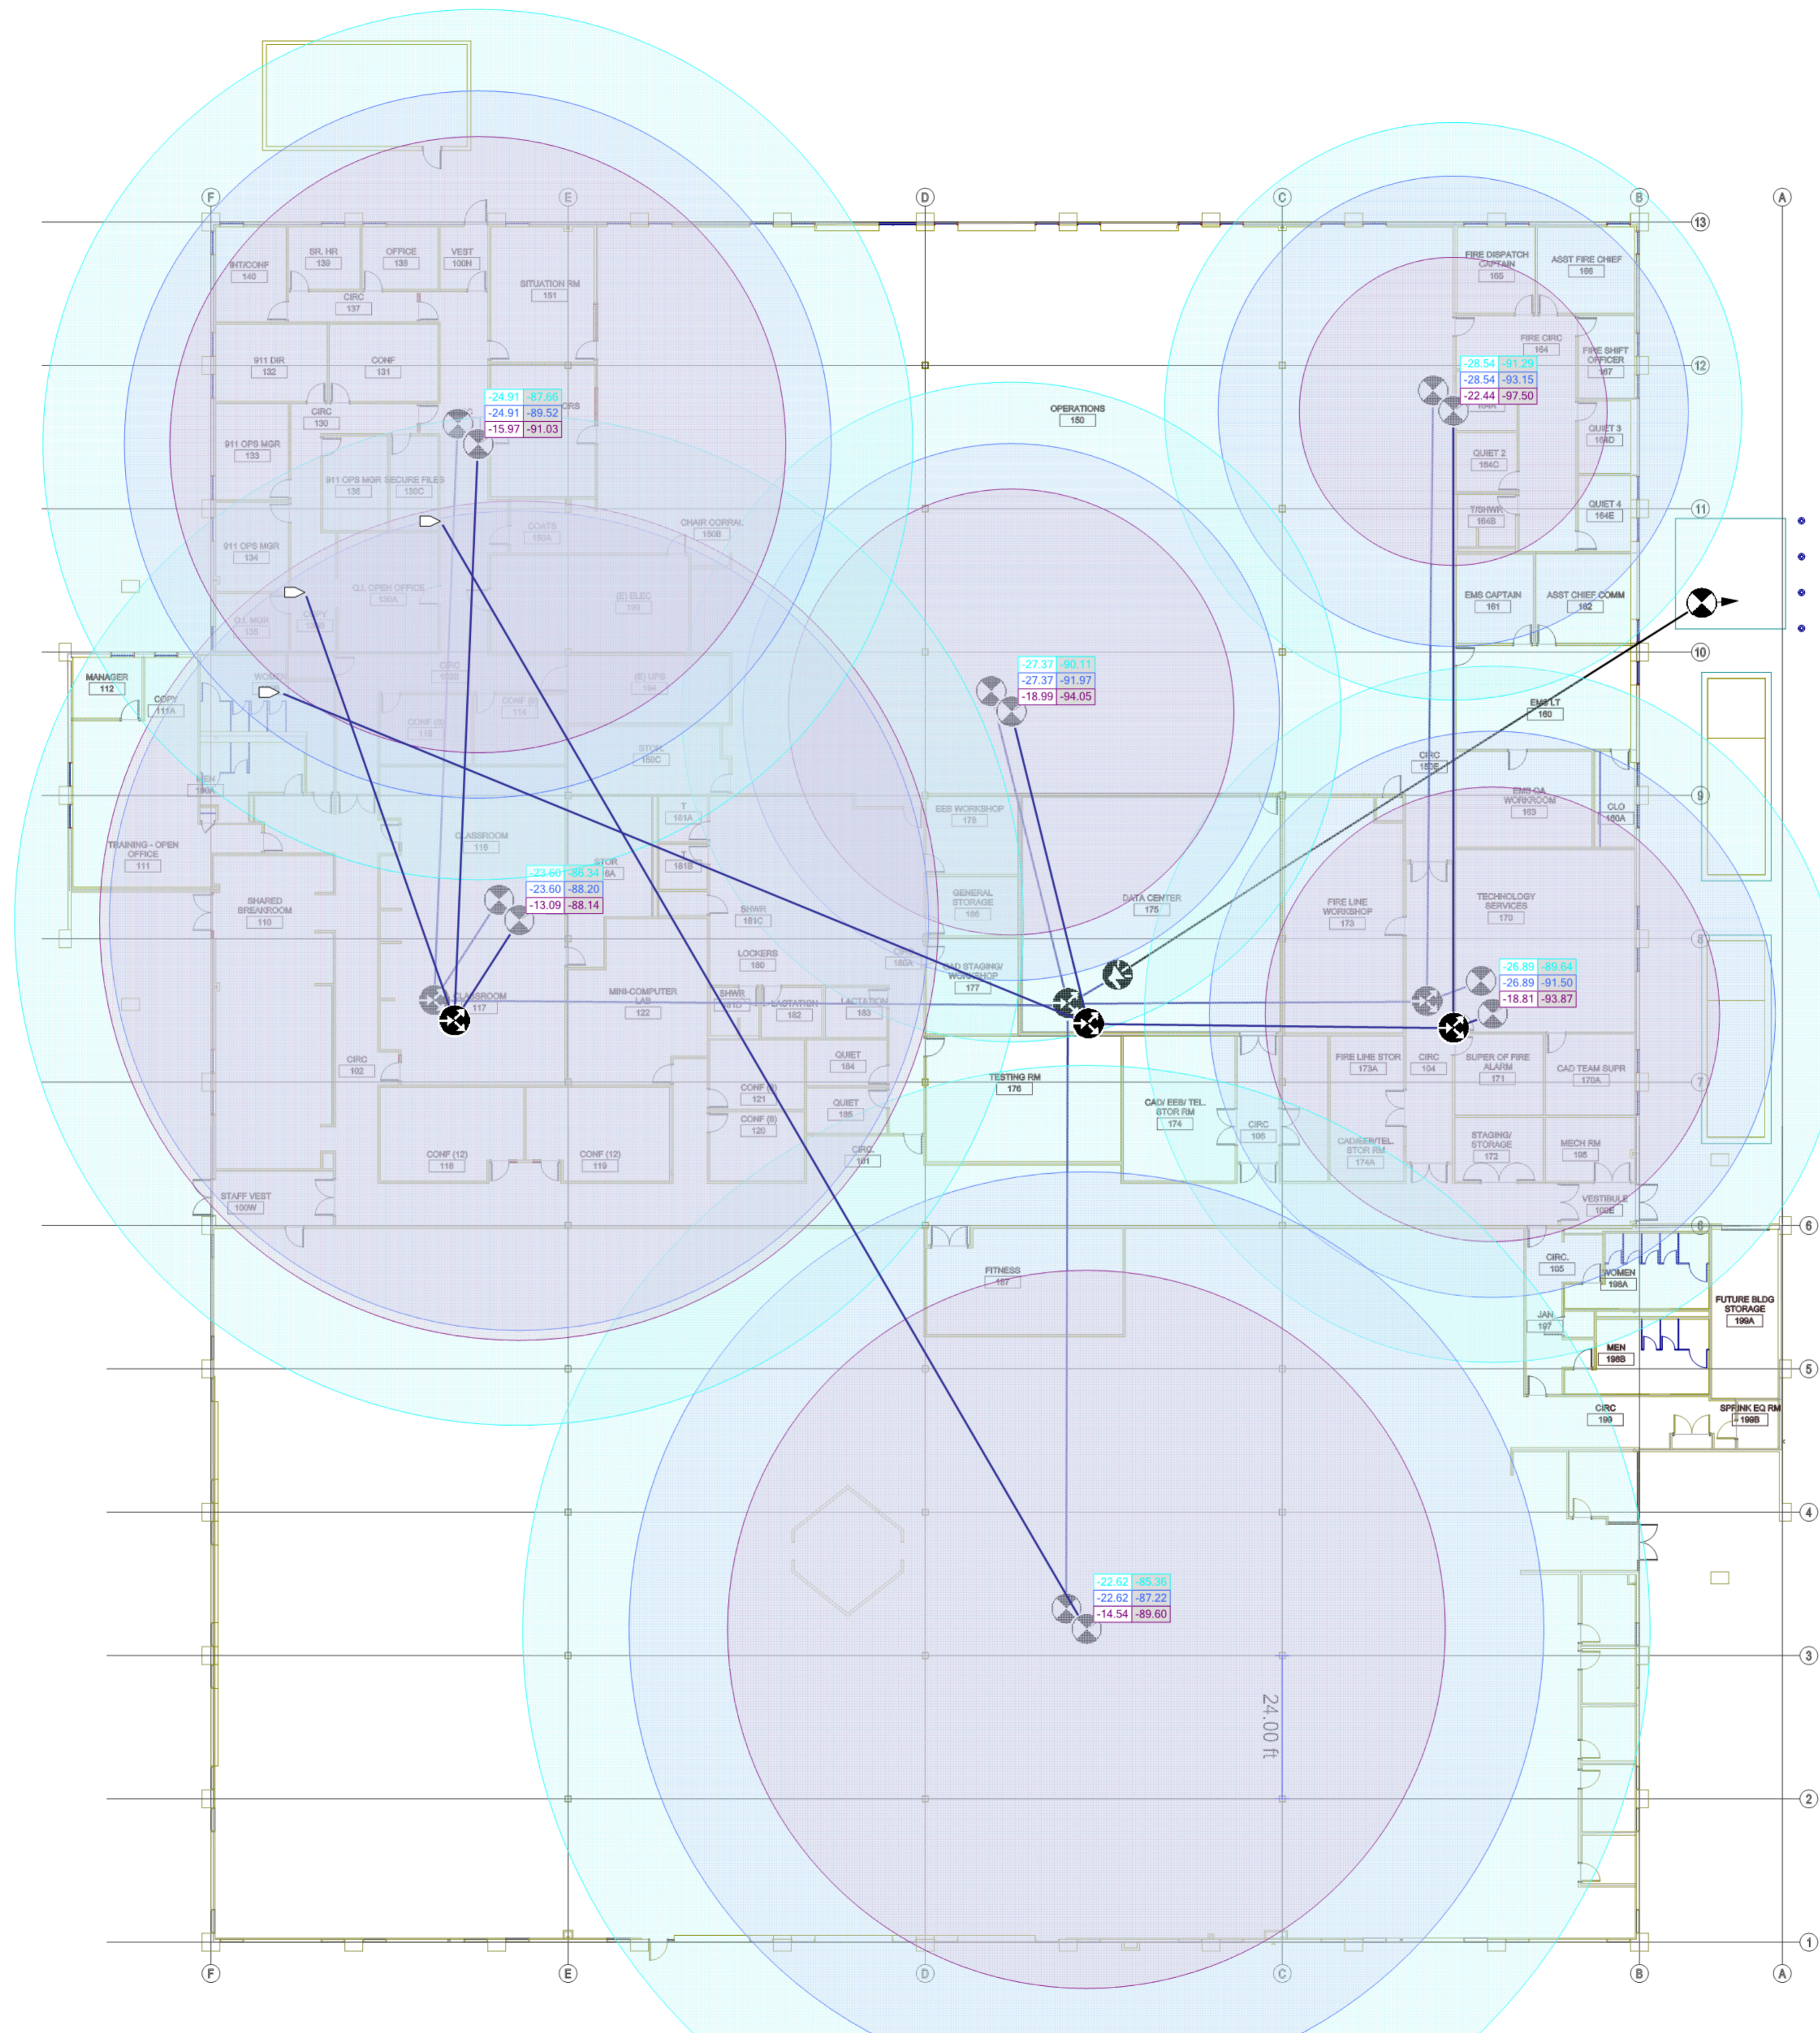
F E D C B A

13 12 11 10 9 6 5 4 3 2 1

INT/CONF 140
SR. HR 139
OFFICE 138
VEST 100H
SITUATION RM 151
CIRC 137
911 DIR 132
CONF 131
CIRC 130
911 OPS MGR 133
911 OPS MGR SECURE FILES 136 136C
911 OPS MGR 134
O.I. OPEN OFFICE 130A
O.I. MGR
CHAIR CORRAL 150B
(E) ELEC
(E) UPS
MANAGER 112
COPY 111A
TRAINING - OPEN OFFICE 111
SHARED BREAKROOM 110
CLASSROOM 116
CLASSROOM 117
STOR
MINI-COMPUTER LAB 122
SHWR 181C
LOCKERS 180
SHWR
LACTATION 182
LACTATION 183
QUIET 184
QUIET 185
CONF (6) 121
CONF (6) 120
CIRC 101
CIRC 102
CONF (12) 118
CONF (12) 119
STAFF VEST 100W
OPERATIONS 150
EEB WORKSHOP 178
GENERAL STORAGE 188
DATA CENTER 175
CAD STAGING/ WORKSHOP 177
TESTING RM 176
CAD/ EEB/ TEL. STOR RM 174
FITNESS 187
FIRE DISPATCH CAPTAIN 165
ASST FIRE CHIEF 166
FIRE CIRC 164
FIRE SHIFT OFFICER 167
QUIET 3 164D
QUIET 2 164C
QUIET 4 164E
T/SHWR 164B
EMS CAPTAIN 161
ASST CHIEF COMM 162
EMS LT 160
CIRC 150E
EMS QA WORKROOM 163
CLO 180A
FIRE LINE WORKSHOP 173
TECHNOLOGY SERVICES 170
FIRE LINE STOR 173A
CIRC 104
SUPER OF FIRE ALARM 171
CAD TEAM SUPR 170A
CIRC 105
CAD/EEB/TEL STOR RM 174A
STAGING/ STORAGE 172
MECH RM 195
VESTIBULE
CIRC. 105
WOMEN 198A
JAN 197
MEN 198B
FUTURE BLDG STORAGE 199A
CIRC 199
SPRINK EQ RM 198B

-24.91 -87.66
-24.91 -89.52
-15.97 -91.03

-27.37 -90.11
-27.37 -91.97
-18.99 -94.05

-28.54 -91.29
-28.54 -93.15
-22.44 -97.50

-23.60 -85.34
-23.60 -88.20
-13.09 -88.14

-26.89 -89.64
-26.89 -91.50
-18.81 -93.87

-22.62 -85.36
-22.62 -87.22
-14.54 -89.60

24.00 ft